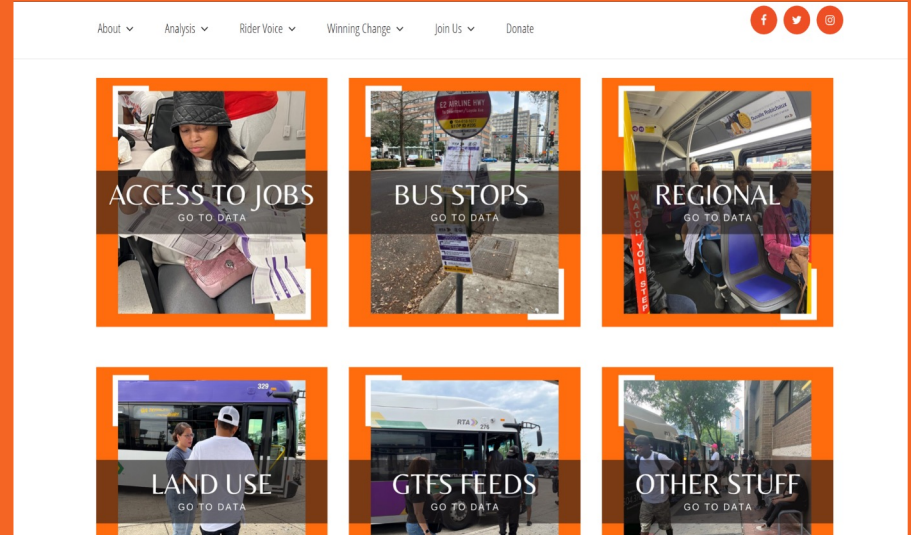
About ⌄ Analysis ⌄ Rider Voice ⌄ Winning Change ⌄ Join Us ⌄ Donate

ACCESS TO JOBS
GO TO DATA

BUS STOPS
GO TO DATA

REGIONAL
GO TO DATA

LAND USE
GO TO DATA

GTFS FEEDS
GO TO DATA

OTHER STUFF
GO TO DATA